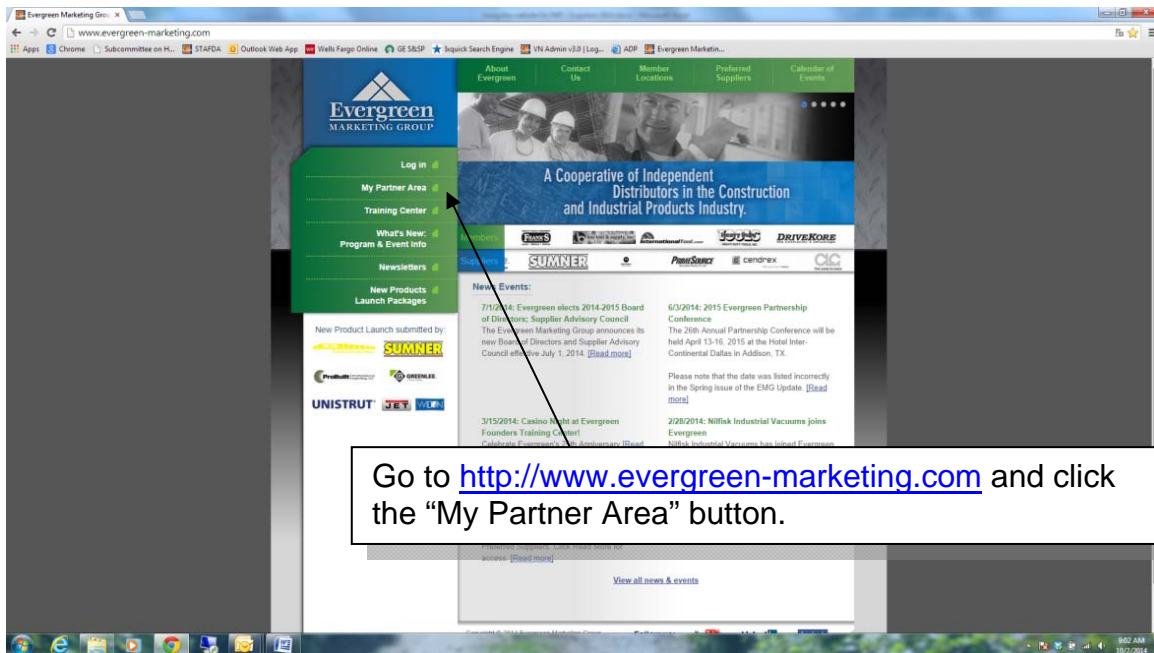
Evergreen Marketing Grou ×

www.evergreen-marketing.com

Apps Chrome Subcommittee on H... STAFDA Outlook Web App Wells Fargo Online GE S&SP Ixquick Search Engine VN Admin v3.0 | Log... ADP Evergreen Marketin...

About Evergreen | Contact Us | Member Locations | Preferred Suppliers | Calendar of Events

Evergreen MARKETING GROUP

Log in

My Partner Area

Training Center

What's New: Program & Event Info

Newsletters

New Products Launch Packages

New Product Launch submitted by:

SUMNER

GREENLEE

UNISTRUT JET WDN

A Cooperative of Independent Distributors in the Construction and Industrial Products Industry.

Members

DRIVEKORE

Suppliers

SUMNER

PRIMESOURCE

cendrex

CLC

News Events:

7/1/2014: Evergreen elects 2014-2015 Board of Directors; Supplier Advisory Council

The Evergreen Marketing Group announces its new Board of Directors and Supplier Advisory Council effective July 1, 2014. [Read more]

6/3/2014: 2015 Evergreen Partnership Conference

The 26th Annual Partnership Conference will be held April 13-16, 2015 at the Hotel Inter-Continental Dallas in Addison, TX.

Please note that the date was listed incorrectly in the Spring issue of the EMG Update. [Read more]

3/15/2014: Casino Night at Evergreen Founders Training Center!

Celebrate Evergreen's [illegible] Anniversary [Read

2/28/2014: Nilfisk Industrial Vacuums joins Evergreen

Nilfisk Industrial Vacuums has joined Evergreen

Go to http://www.evergreen-marketing.com and click the “My Partner Area” button.

Preferred Suppliers. Click Read More for access. [Read more]

View all news & events

9:02 AM
10/2/2014